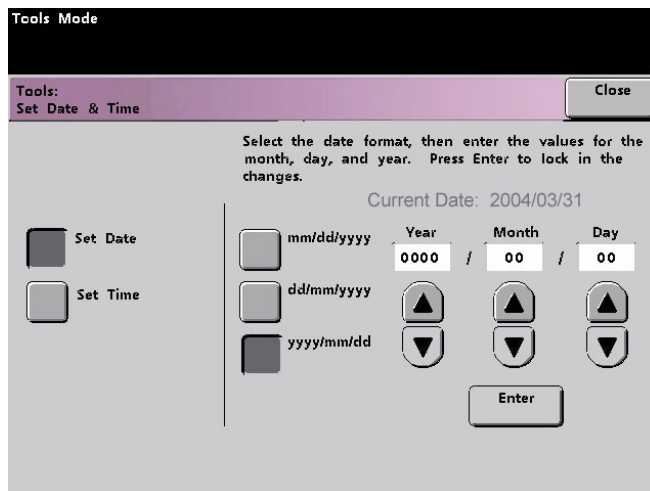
Tools Mode

Tools:
Set Date & Time

Close

Select the date format, then enter the values for the month, day, and year. Press Enter to lock in the changes.

Current Date: 2004/03/31

Set Date

Set Time

mm/dd/yyyy

dd/mm/yyyy

yyyy/mm/dd

Year
0000
/
Month
00
/
Day
00

Enter